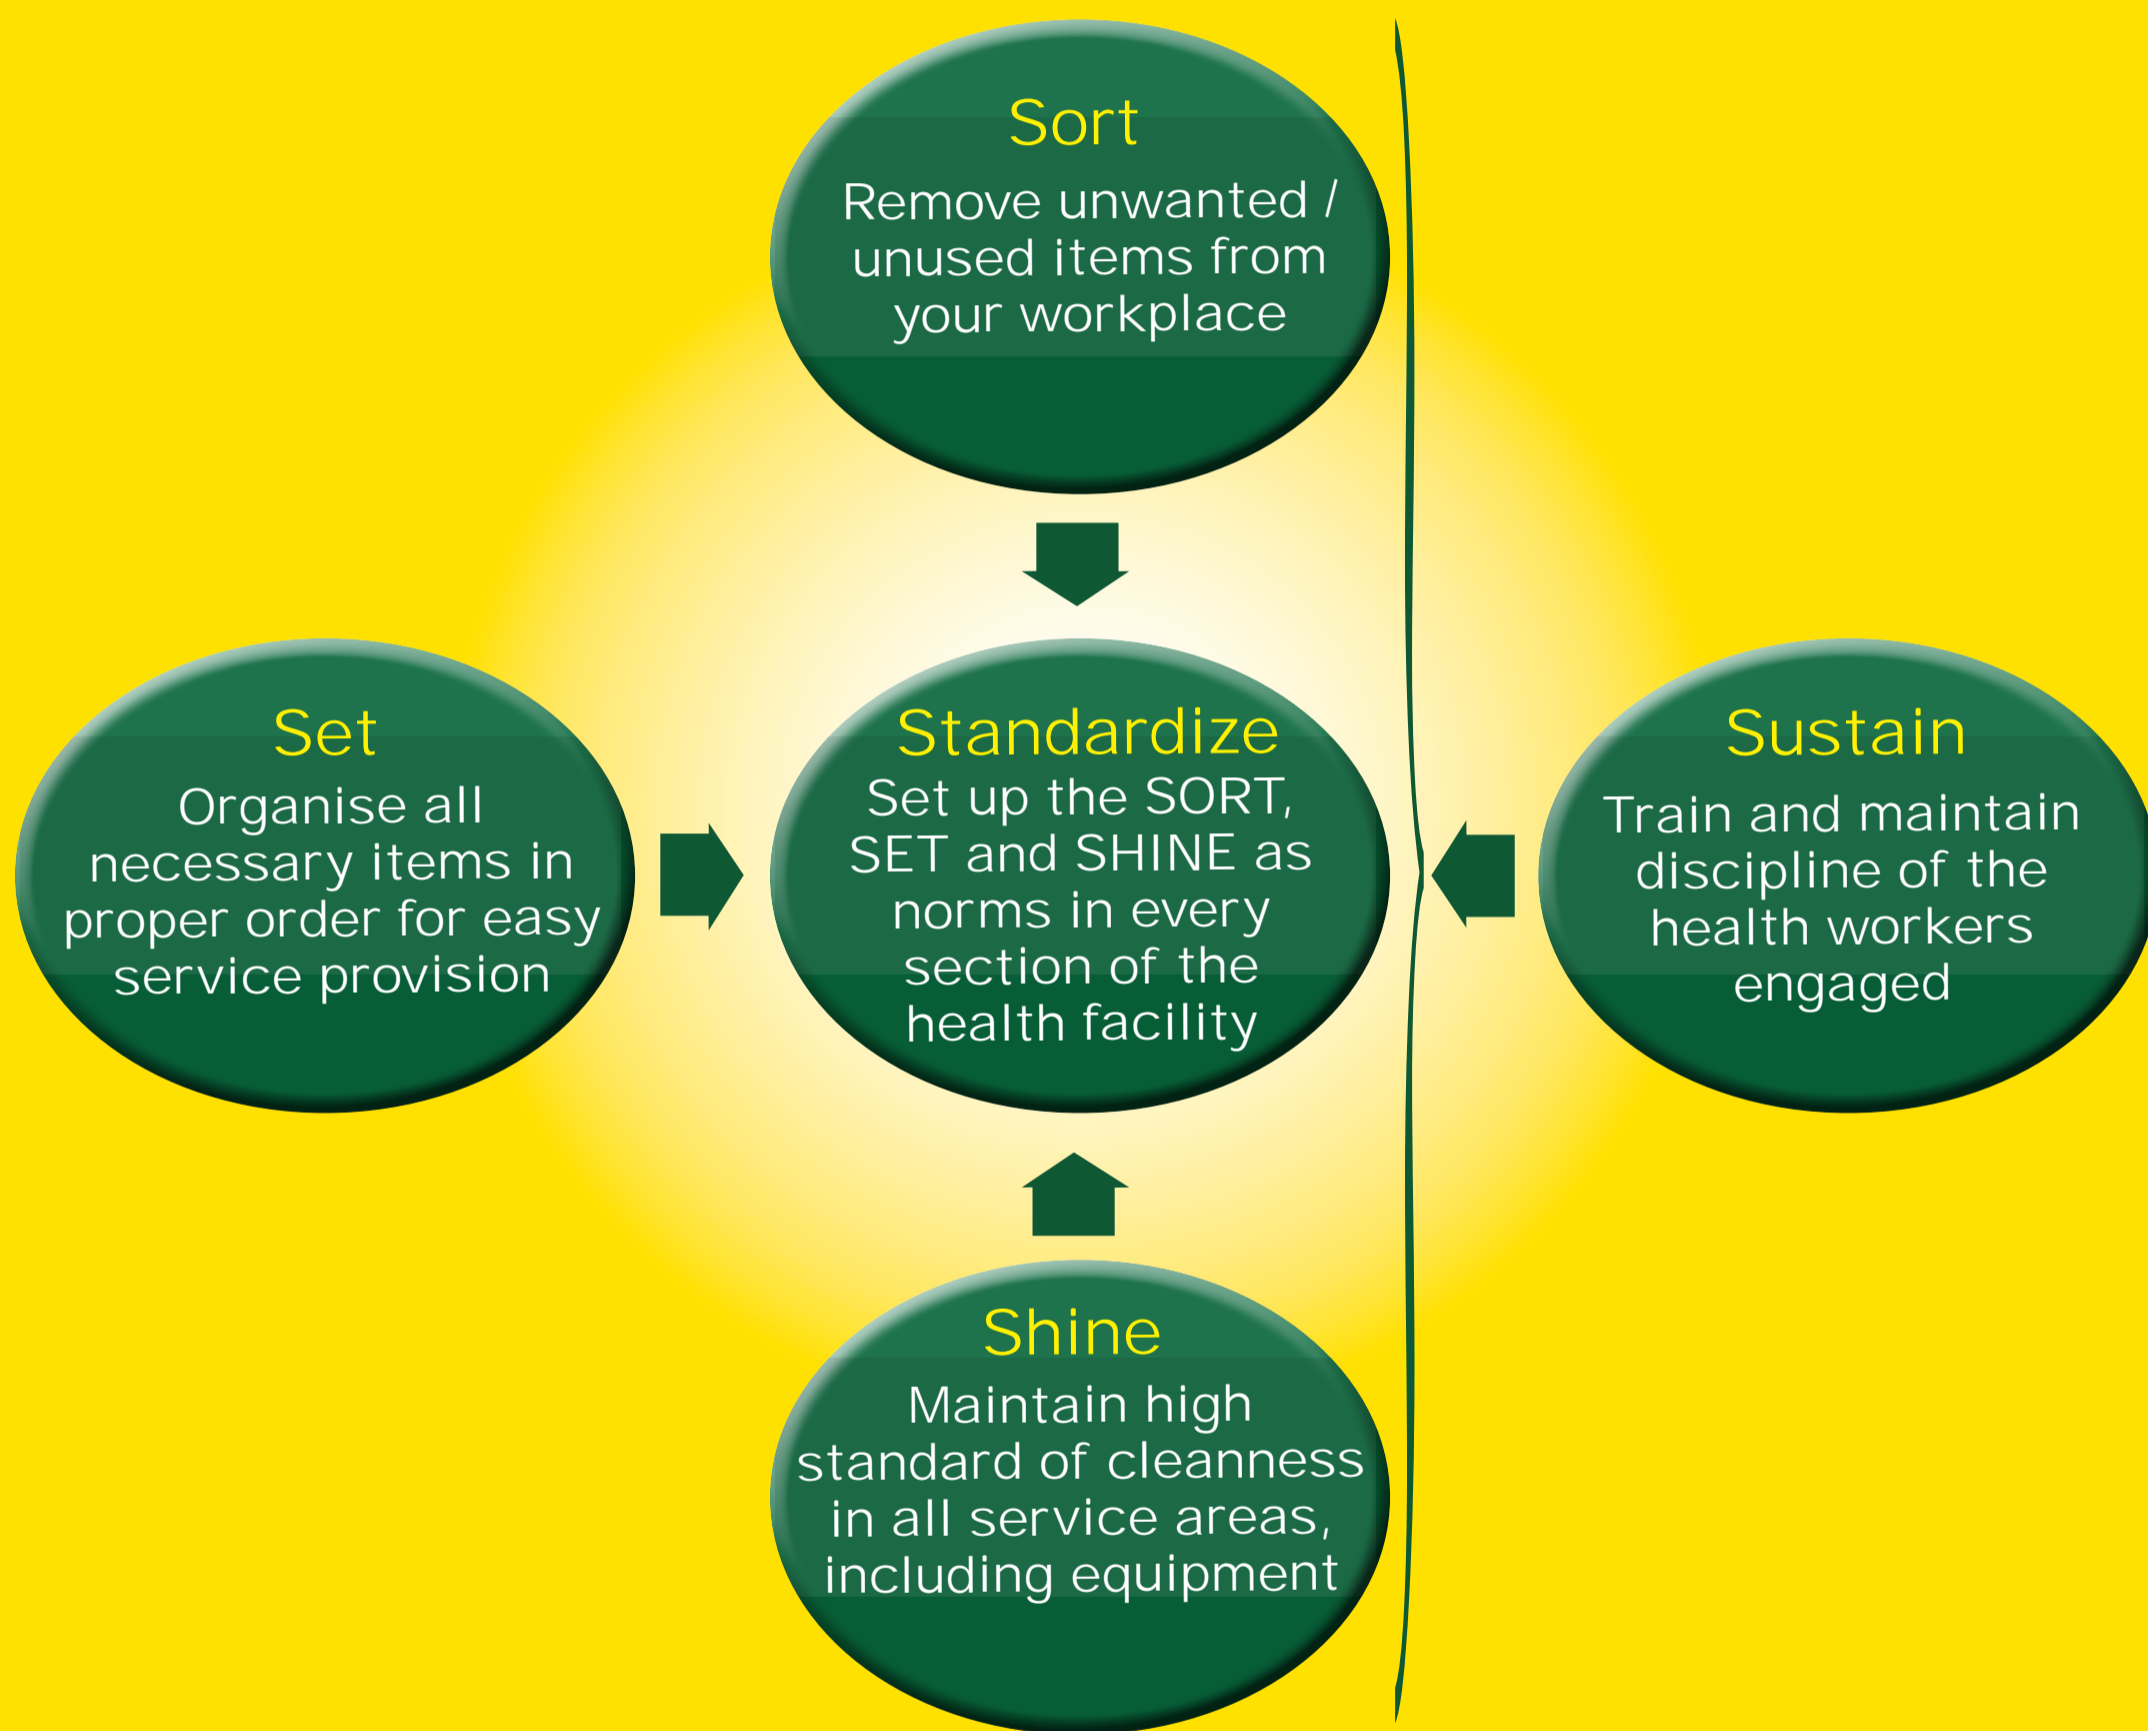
Sort
Remove unwanted / unused items from your workplace

Set
Organise all necessary items in proper order for easy service provision

Standardize
Set up the SORT, SET and SHINE as norms in every section of the health facility

Sustain
Train and maintain discipline of the health workers engaged

Shine
Maintain high standard of cleanness in all service areas, including equipment